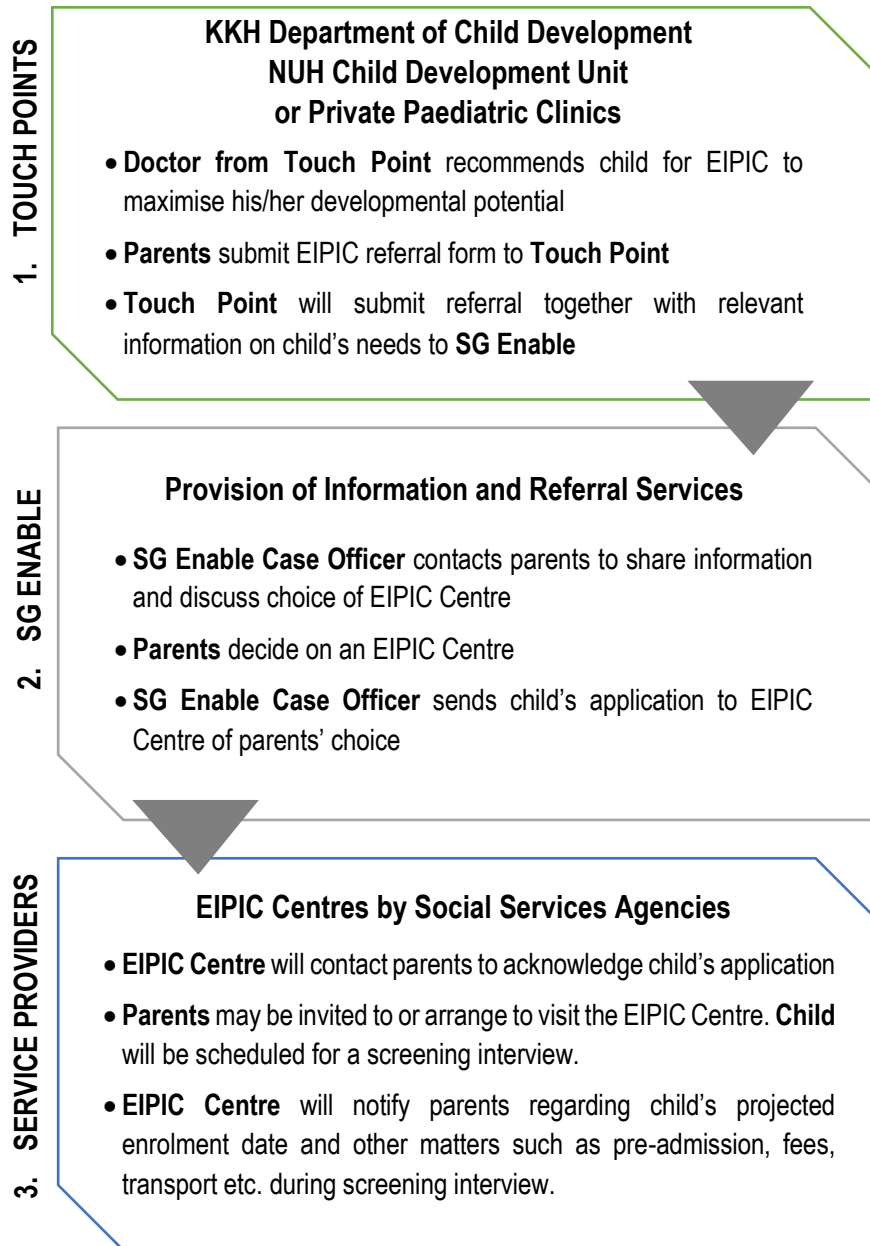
1. TOUCH POINTS

**KKH Department of Child Development
NUH Child Development Unit
or Private Paediatric Clinics**

• **Doctor from Touch Point** recommends child for EIPIC to maximise his/her developmental potential

• **Parents** submit EIPIC referral form to **Touch Point**

• **Touch Point** will submit referral together with relevant information on child's needs to **SG Enable**

2. SG ENABLE

**Provision of Information and Referral Services**

• **SG Enable Case Officer** contacts parents to share information and discuss choice of EIPIC Centre

• **Parents** decide on an EIPIC Centre

• **SG Enable Case Officer** sends child's application to EIPIC Centre of parents' choice

3. SERVICE PROVIDERS

**EIPIC Centres by Social Services Agencies**

• **EIPIC Centre** will contact parents to acknowledge child's application

• **Parents** may be invited to or arrange to visit the EIPIC Centre. **Child** will be scheduled for a screening interview.

• **EIPIC Centre** will notify parents regarding child's projected enrolment date and other matters such as pre-admission, fees, transport etc. during screening interview.